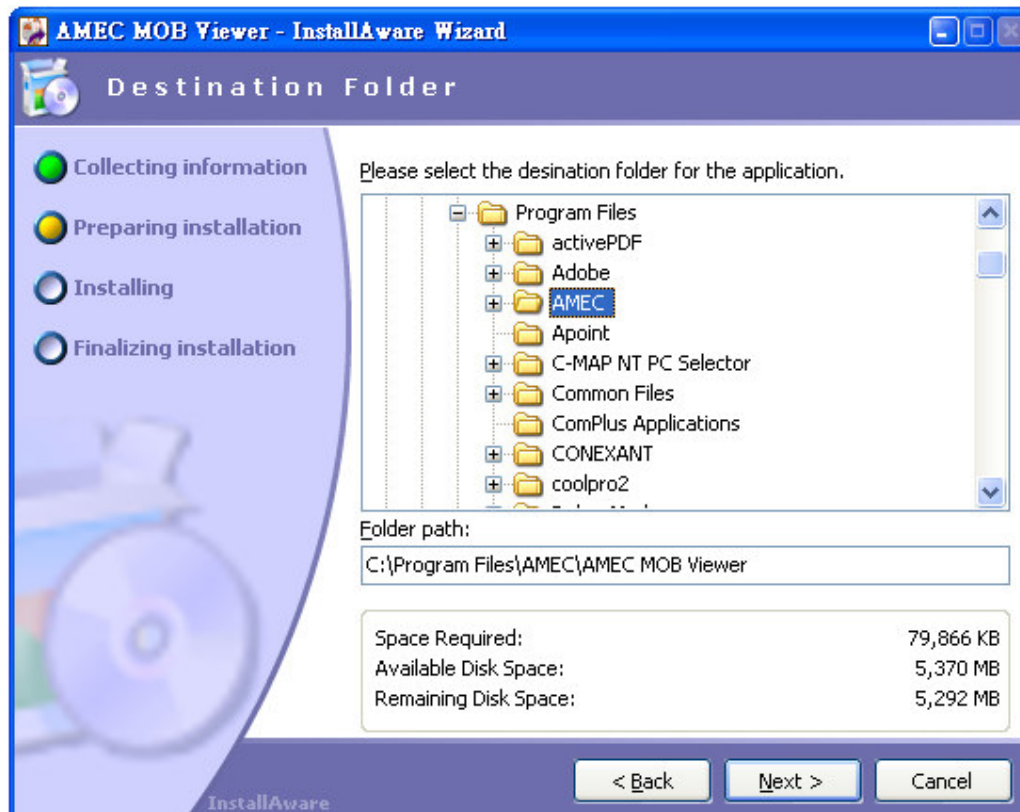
AMEC MOB Viewer - InstallAware Wizard

Destination Folder

Collecting information

Preparing installation

Installing

Finalizing installation

Please select the desination folder for the application.

Program Files
activePDF
Adobe
AMEC
Apoint
C-MAP NT PC Selector
Common Files
ComPlus Applications
CONEXANT
coolpro2

Folder path:

C:\Program Files\AMEC\AMEC MOB Viewer

| | |
|---|---|
| Space Required: | 79,866 KB |
| Available Disk Space: | 5,370 MB |
| Remaining Disk Space: | 5,292 MB |

InstallAware

< Back

Next >

Cancel